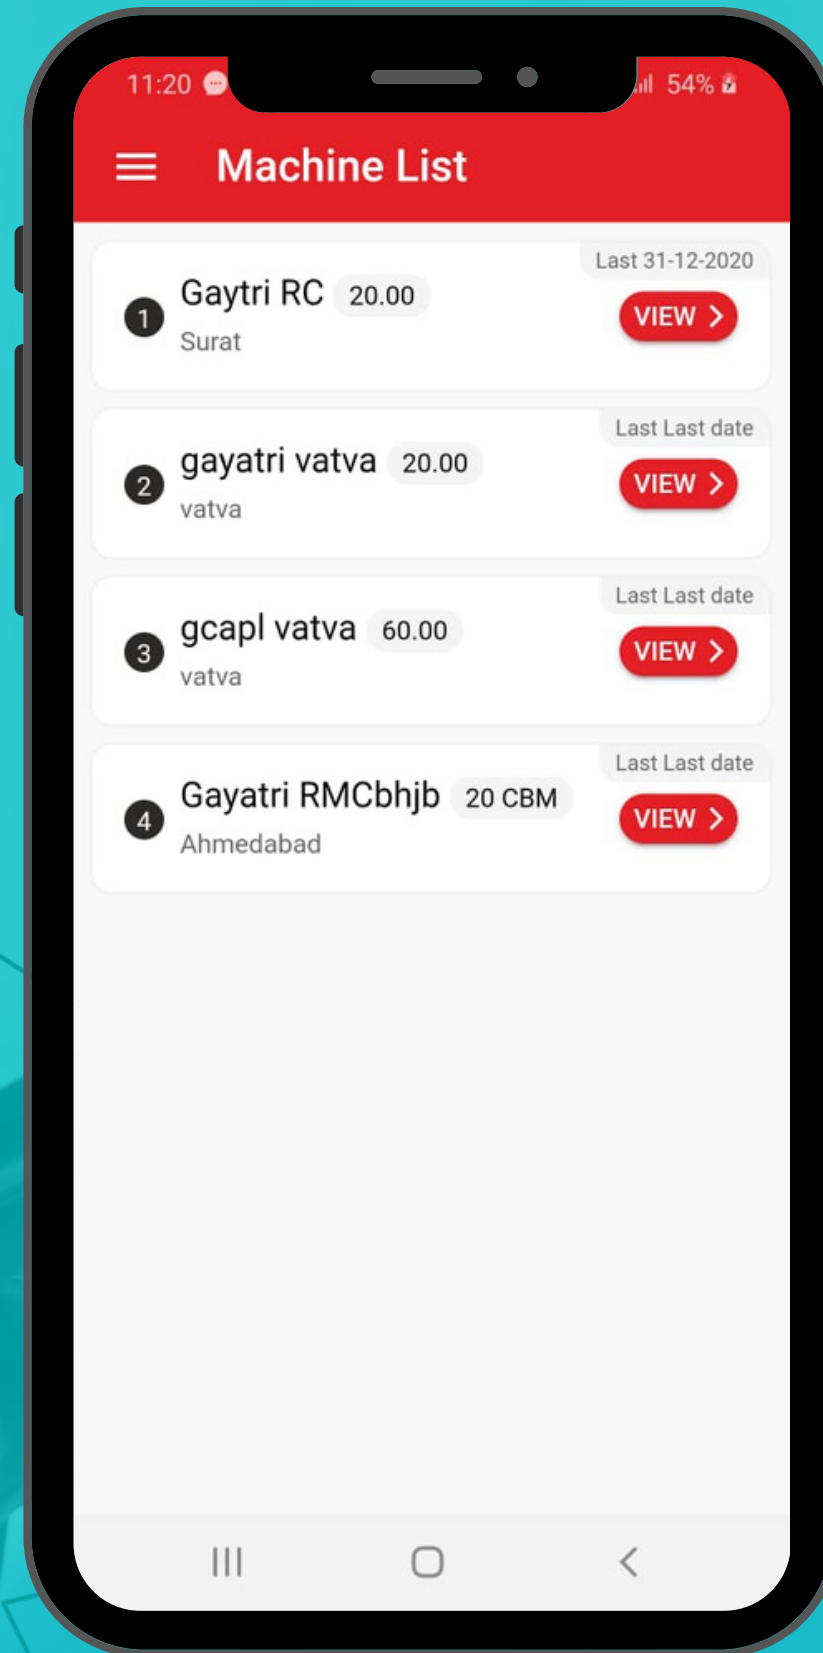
11:20 54%

Machine List

Last 31-12-2020
1 Gaytri RC 20.00
Surat
VIEW >

Last Last date
2 gayatri vatva 20.00
vatva
VIEW >

Last Last date
3 gcapl vatva 60.00
vatva
VIEW >

Last Last date
4 Gayatri RMCbhjb 20 CBM
Ahmedabad
VIEW >